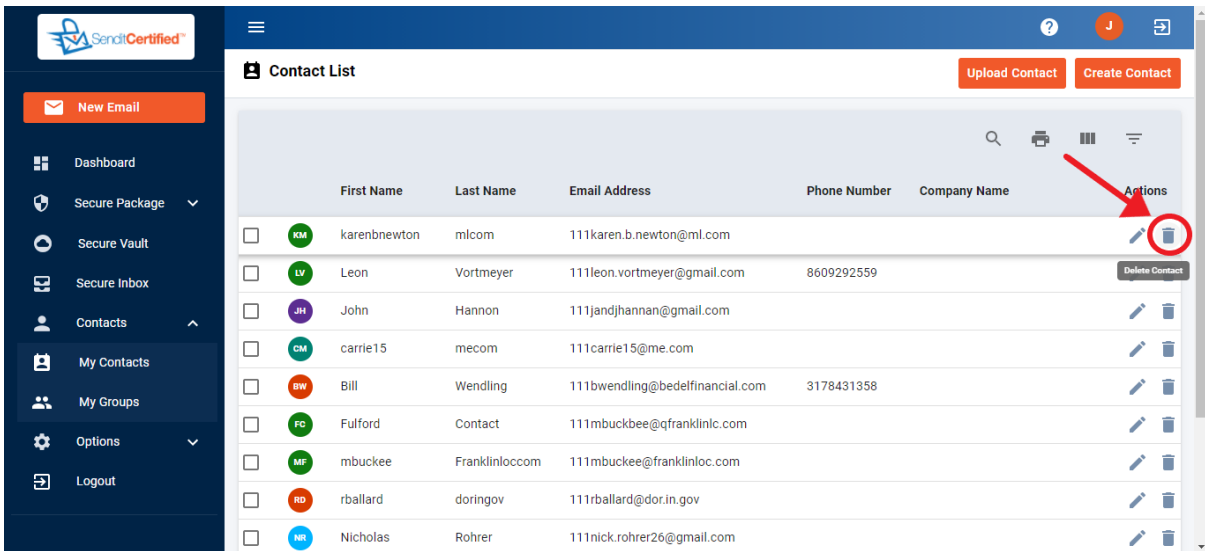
SenditCertified™

New Email

Dashboard

Secure Package

Secure Vault

Secure Inbox

Contacts

My Contacts

My Groups

Options

Logout

J

Contact List

Upload Contact

Create Contact

| | | First Name | Last Name | Email Address | Phone Number | Company Name | Actions |
|---|---|---|---|---|---|---|---|
| | KM | karenbnewton | mlcom | 111karen.b.newton@ml.com | | | |
| | LV | Leon | Vortmeyer | 111leon.vortmeyer@gmail.com | 8609292559 | | |
| | JH | John | Hannon | 111jandjhannan@gmail.com | | | |
| | CM | carrie15 | mecom | 111carrie15@me.com | | | |
| | BW | Bill | Wendling | 111bwendling@bedelfinancial.com | 3178431358 | | |
| | FC | Fulford | Contact | 111mbuckbee@qfranklinlc.com | | | |
| | MF | mbuckee | Franklinloccom | 111mbuckee@franklinloc.com | | | |
| | RD | rballard | doringov | 111rballard@dor.in.gov | | | |
| | NR | Nicholas | Rohrer | 111nick.rohrer26@gmail.com | | | |

Delete Contact